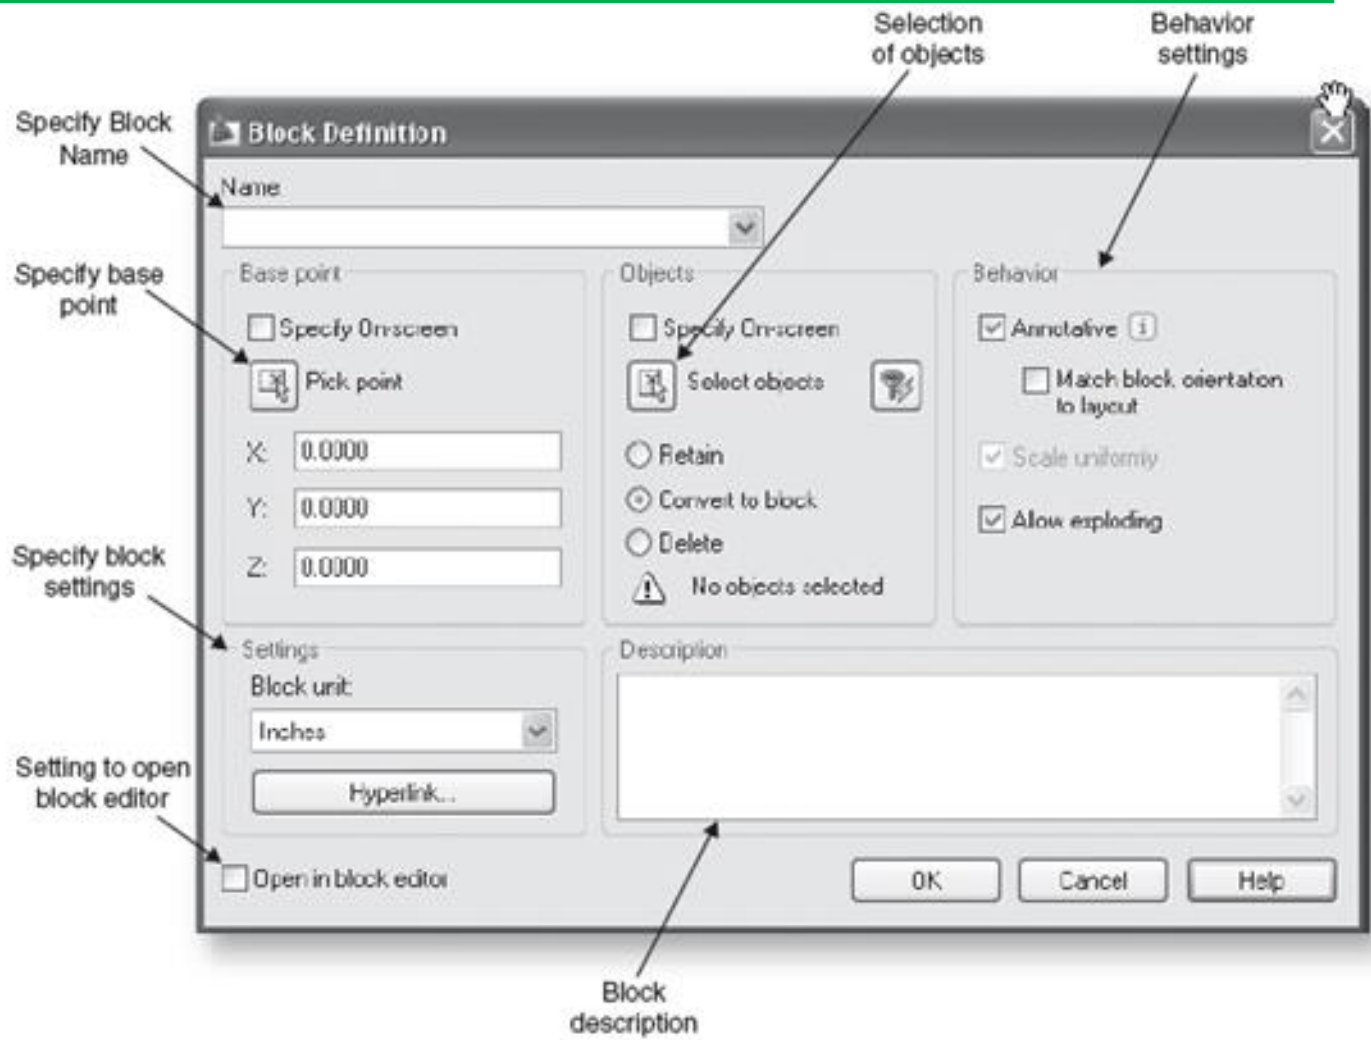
Selection of objects

Behavior settings

Specify Block Name

Block Definition

Name

Specify base point

Base point

Specify On-screen

Pick point

X: 0.0000

Y: 0.0000

Z: 0.0000

Objects

Specify On-screen

Select objects

Retain

Convert to block

Delete

No objects selected

Behavior

Annotative

Match block orientation to layout

Scale uniformly

Allow exploding

Specify block settings

Settings

Block unit:

Inches

Hyperlink...

Description

Setting to open block editor

Open in block editor

OK

Cancel

Help

Block description